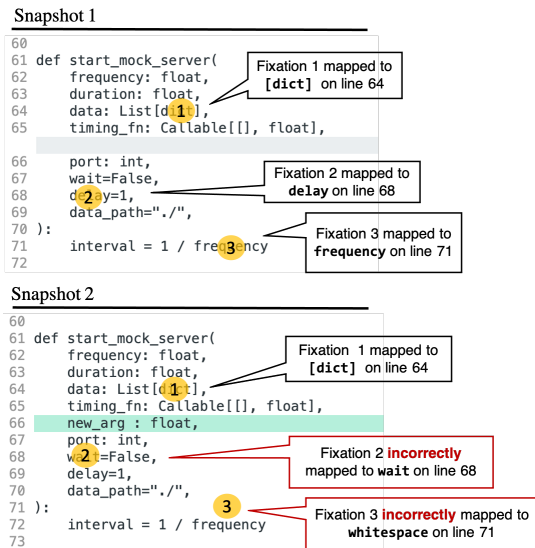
Snapshot 1

60
61 def start_mock_server(
62     frequency: float,
63     duration: float,
64     data: List[d1t],
65     timing_fn: Callable[[], float],

66     port: int,
67     wait=False,
68     de2y=1,
69     data_path="./",
70 ):
71     interval = 1 / freq3ncy
72

Fixation 1 mapped to **[dict]** on line 64

Fixation 2 mapped to **delay** on line 68

Fixation 3 mapped to **frequency** on line 71

Snapshot 2

60
61 def start_mock_server(
62     frequency: float,
63     duration: float,
64     data: List[d1t],
65     timing_fn: Callable[[], float],
66     new_arg : float,
67     port: int,
68     wa2t=False,
69     delay=1,
70     data_path="./",
71 ):
72     interval = 1 / frequency
73

3

Fixation 1 mapped to **[dict]** on line 64

Fixation 2 **incorrectly** mapped to **wait** on line 68

Fixation 3 **incorrectly** mapped to **whitespace** on line 71